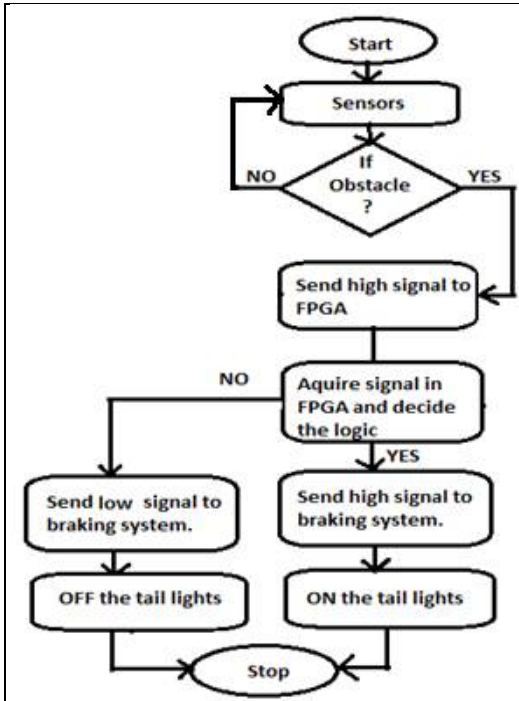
Start

Sensors

NO

If Obstacle ?

YES

Send high signal to FPGA

NO

Aquire signal in FPGA and decide the logic

YES

Send low signal to braking system.

Send high signal to braking system.

OFF the tail lights

ON the tail lights

Stop